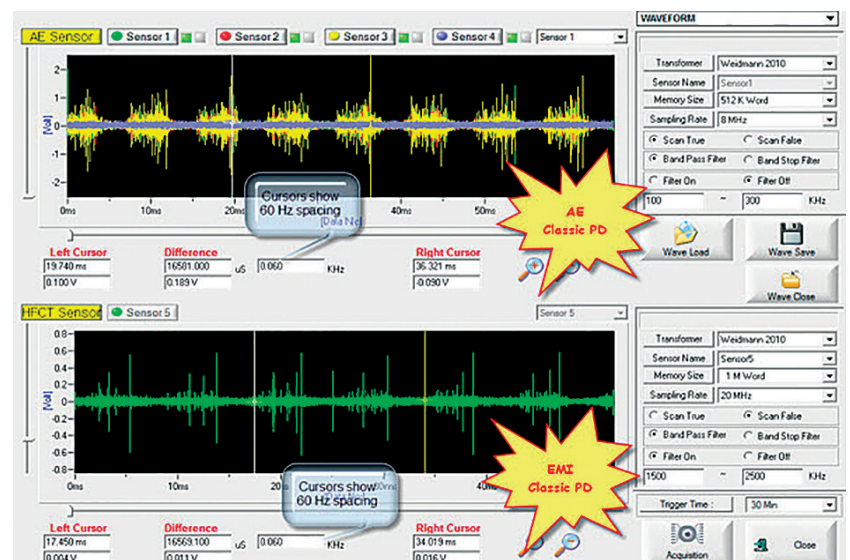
AE Sensor | Sensor 1 | Sensor 2 | Sensor 3 | Sensor 4 | Sensor 1

WAVEFORM

2
1
0
-1
-2
[Vol]

0ms 10ms 20ms 30ms 40ms 50ms

Cursors show 60 Hz spacing

[Data No]

AE Classic PD

Transformer: Weidmann 2010
Sensor Name: Sensor1
Memory Size: 512 K Word
Sampling Rate: 8 MHz
Scan True | Scan False
Band Pass Filter | Band Stop Filter
Filter On | Filter Off
100 ~ 300 KHz

Left Cursor
19.740 ms
0.100 V

Difference
16581.000 uS
0.189 V

0.060 KHz

Right Cursor
36.321 ms
-0.090 V

Wave Load
Wave Save
Wave Close

HFCT Sensor | Sensor 5 | Sensor 5

1
0.8
0.6
0.4
0.2
0
-0.2
-0.4
-0.6
-0.8
[Vol]

0ms 10ms 20ms 40ms

Cursors show 60 Hz spacing

EMI Classic PD

Transformer: Weidmann 2010
Sensor Name: Sensor5
Memory Size: 1 M Word
Sampling Rate: 20 MHz
Scan True | Scan False
Band Pass Filter | Band Stop Filter
Filter On | Filter Off
1500 ~ 2500 KHz

Trigger Time: 30 Min

Left Cursor
17.450 ms
0.004 V

Difference
16569.100 uS
0.011 V

0.060 KHz

Right Cursor
34.019 ms
0.016 V

Acquisition
Close